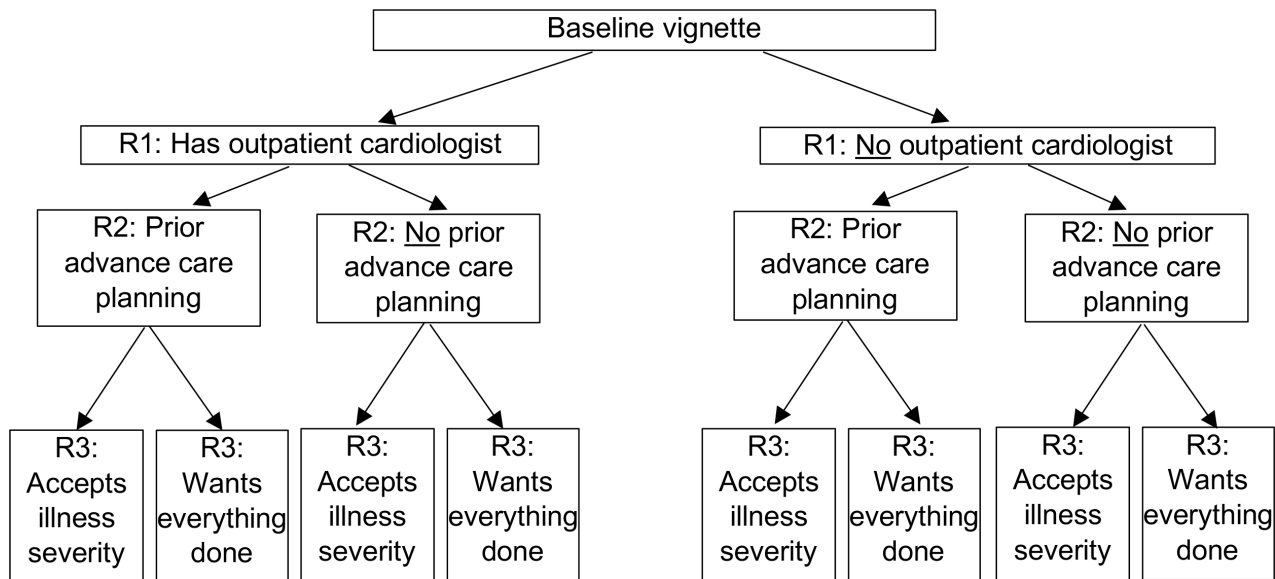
Baseline vignette

R1: Has outpatient cardiologist

R2: Prior advance care planning

R3: Accepts illness severity

R3: Wants everything done

R2: No prior advance care planning

R3: Accepts illness severity

R3: Wants everything done

R1: No outpatient cardiologist

R2: Prior advance care planning

R3: Accepts illness severity

R3: Wants everything done

R2: No prior advance care planning

R3: Accepts illness severity

R3: Wants everything done